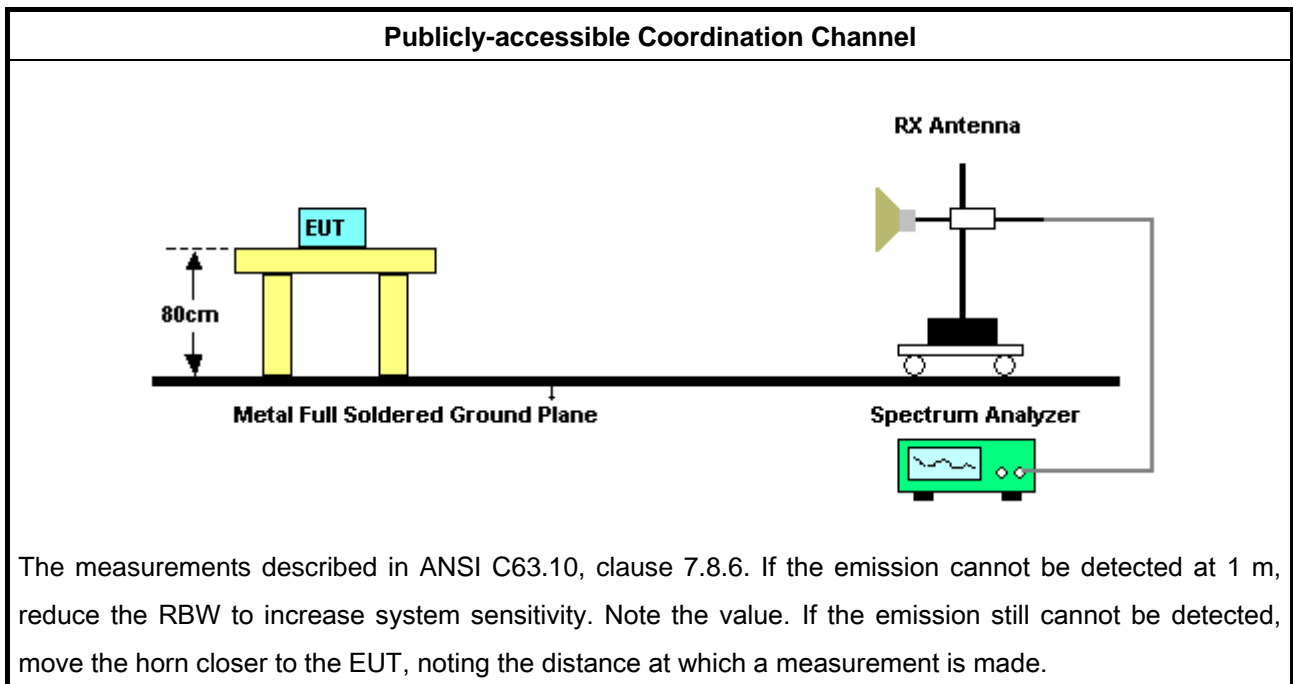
Publicly-accessible Coordination Channel

RX Antenna

EUT

80cm

Metal Full Soldered Ground Plane

Spectrum Analyzer

The measurements described in ANSI C63.10, clause 7.8.6. If the emission cannot be detected at 1 m, reduce the RBW to increase system sensitivity. Note the value. If the emission still cannot be detected, move the horn closer to the EUT, noting the distance at which a measurement is made.